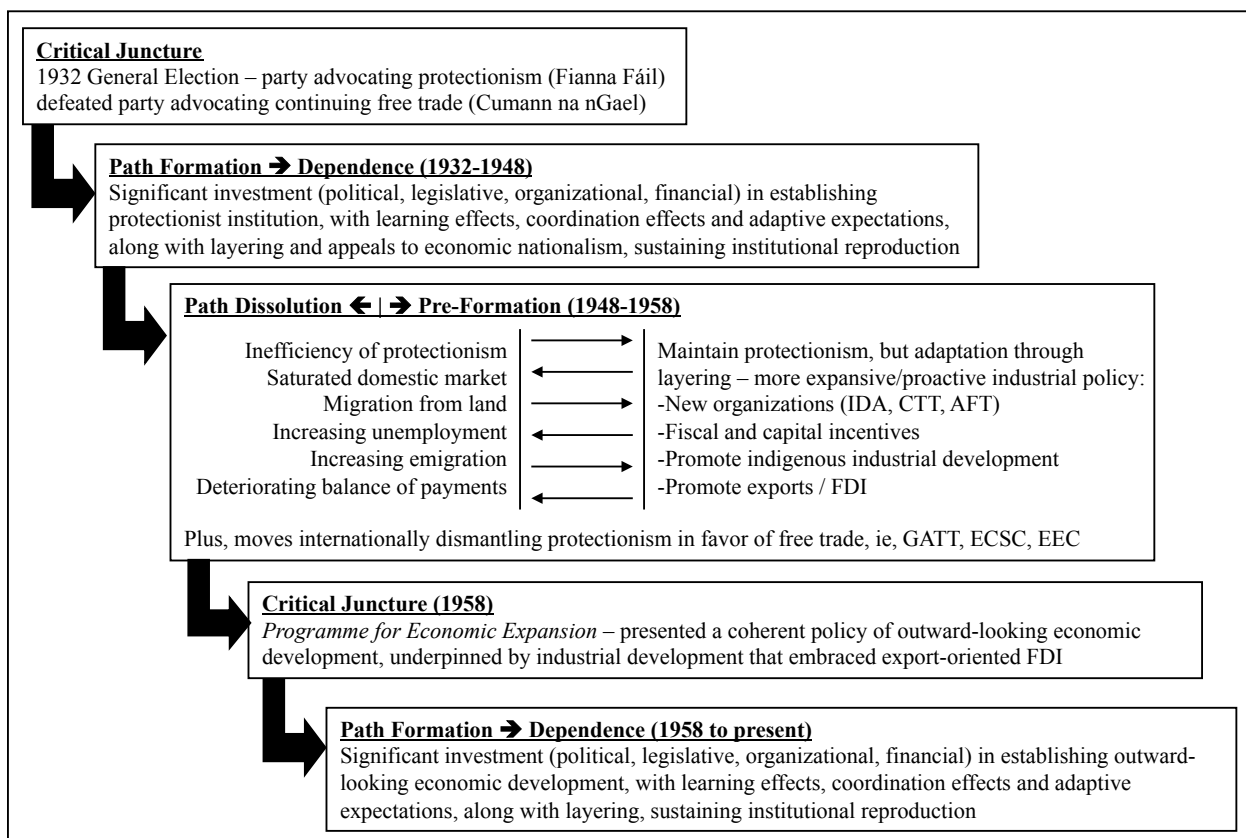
**Critical Juncture**
1932 General Election – party advocating protectionism (Fianna Fáil) defeated party advocating continuing free trade (Cumann na nGael)

**Path Formation → Dependence (1932-1948)**
Significant investment (political, legislative, organizational, financial) in establishing protectionist institution, with learning effects, coordination effects and adaptive expectations, along with layering and appeals to economic nationalism, sustaining institutional reproduction

**Path Dissolution ← | → Pre-Formation (1948-1958)**

Inefficiency of protectionism
Saturated domestic market
Migration from land
Increasing unemployment
Increasing emigration
Deteriorating balance of payments

Maintain protectionism, but adaptation through layering – more expansive/proactive industrial policy:
-New organizations (IDA, CTT, AFT)
-Fiscal and capital incentives
-Promote indigenous industrial development
-Promote exports / FDI

Plus, moves internationally dismantling protectionism in favor of free trade, ie, GATT, ECSC, EEC

**Critical Juncture (1958)**
*Programme for Economic Expansion* – presented a coherent policy of outward-looking economic development, underpinned by industrial development that embraced export-oriented FDI

**Path Formation → Dependence (1958 to present)**
Significant investment (political, legislative, organizational, financial) in establishing outward-looking economic development, with learning effects, coordination effects and adaptive expectations, along with layering, sustaining institutional reproduction